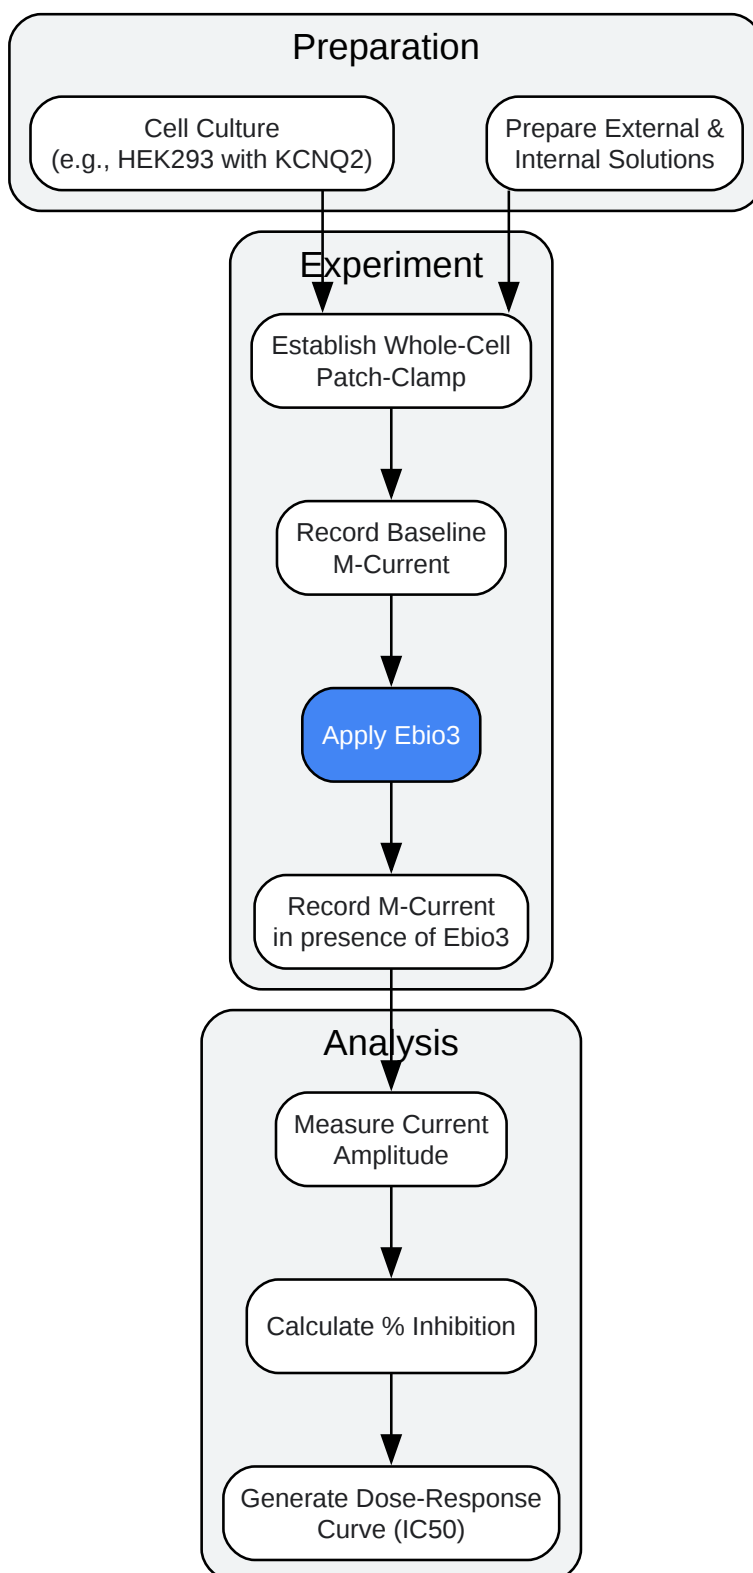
Preparation

Cell Culture
(e.g., HEK293 with KCNQ2)

Prepare External &
Internal Solutions

Experiment

Establish Whole-Cell
Patch-Clamp

Record Baseline
M-Current

Apply Ebio3

Record M-Current
in presence of Ebio3

Analysis

Measure Current
Amplitude

Calculate % Inhibition

Generate Dose-Response
Curve (IC50)